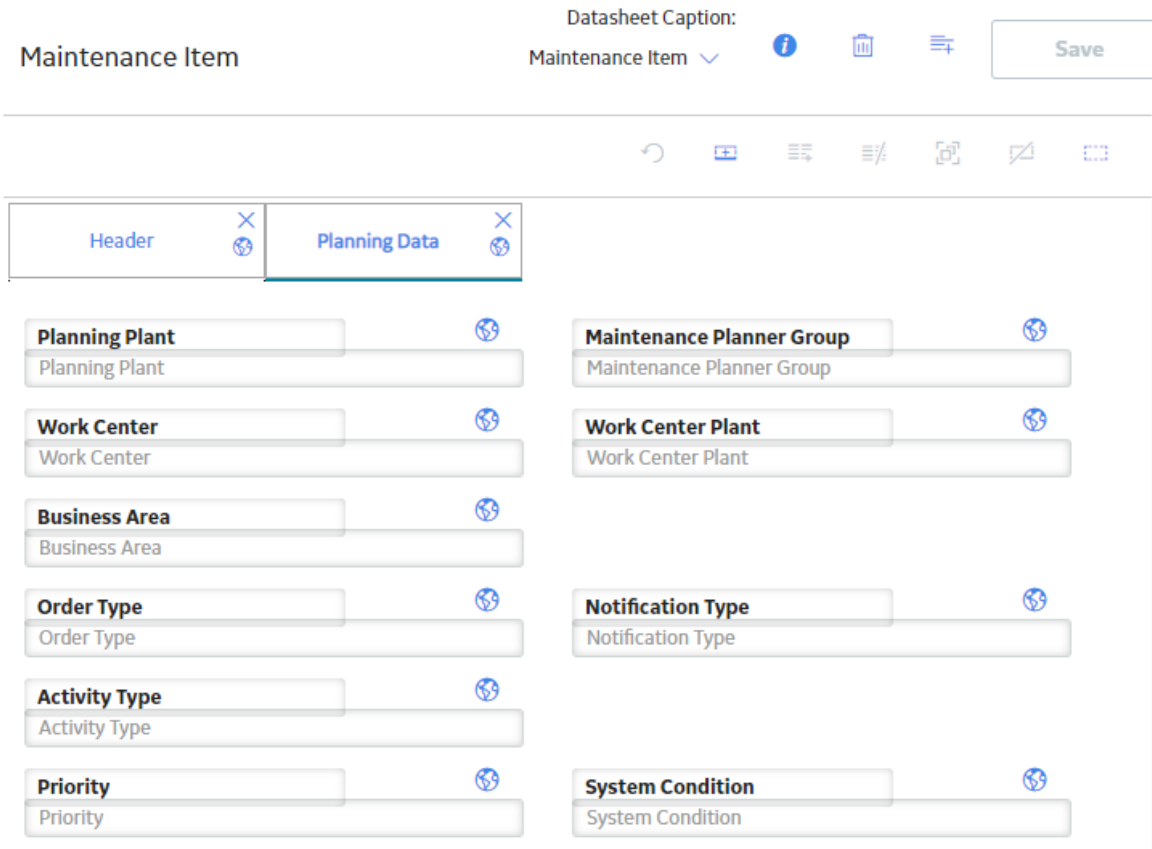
Maintenance Item

Datasheet Caption:

Maintenance Item

Save

Header

Planning Data

Planning Plant
Planning Plant

Maintenance Planner Group
Maintenance Planner Group

Work Center
Work Center

Work Center Plant
Work Center Plant

Business Area
Business Area

Order Type
Order Type

Notification Type
Notification Type

Activity Type
Activity Type

Priority
Priority

System Condition
System Condition